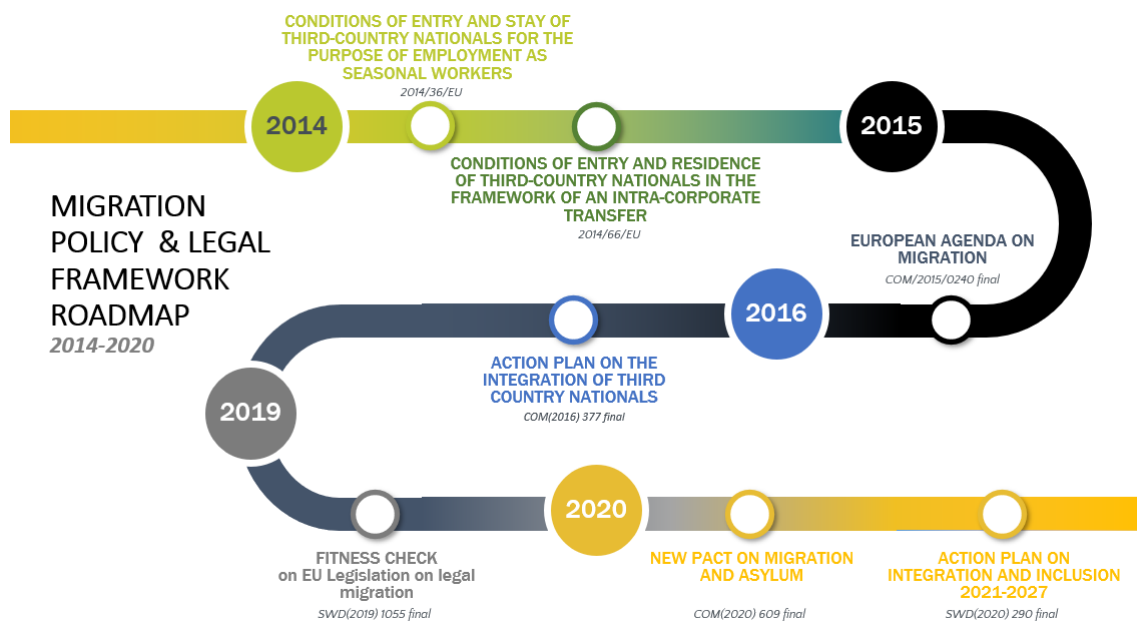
CONDITIONS OF ENTRY AND STAY OF THIRD-COUNTRY NATIONALS FOR THE PURPOSE OF EMPLOYMENT AS SEASONAL WORKERS
2014/36/EU

2014

2015

CONDITIONS OF ENTRY AND RESIDENCE OF THIRD-COUNTRY NATIONALS IN THE FRAMEWORK OF AN INTRA-CORPORATE TRANSFER
2014/66/EU

MIGRATION POLICY & LEGAL FRAMEWORK ROADMAP
2014-2020

EUROPEAN AGENDA ON MIGRATION
COM/2015/0240 final

2016

ACTION PLAN ON THE INTEGRATION OF THIRD COUNTRY NATIONALS
COM(2016) 377 final

2019

2020

FITNESS CHECK on EU Legislation on legal migration
SWD(2019) 1055 final

NEW PACT ON MIGRATION AND ASYLUM
COM(2020) 609 final

ACTION PLAN ON INTEGRATION AND INCLUSION 2021-2027
SWD(2020) 290 final